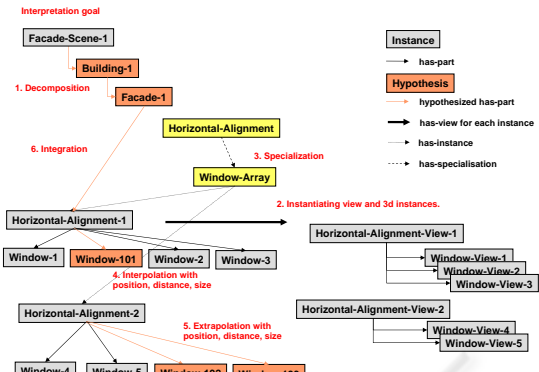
Interpretation goal

Facade-Scene-1

Building-1

1. Decomposition

Facade-1

Horizontal-Alignment

6. Integration

3. Specialization

Window-Array

2. Instantiating view and 3d instances.

Horizontal-Alignment-1

Window-1

Window-101

Window-2

Window-3

4. Interpolation with position, distance, size

Horizontal-Alignment-2

5. Extrapolation with position, distance, size

Window-4

Window-5

Window-102

Window-103

Instance

has-part

Hypothesis

hypothesized has-part

has-view for each instance

has-instance

has-specialisation

Horizontal-Alignment-View-1

Window-View-1

Window-View-2

Window-View-3

Horizontal-Alignment-View-2

Window-View-4

Window-View-5